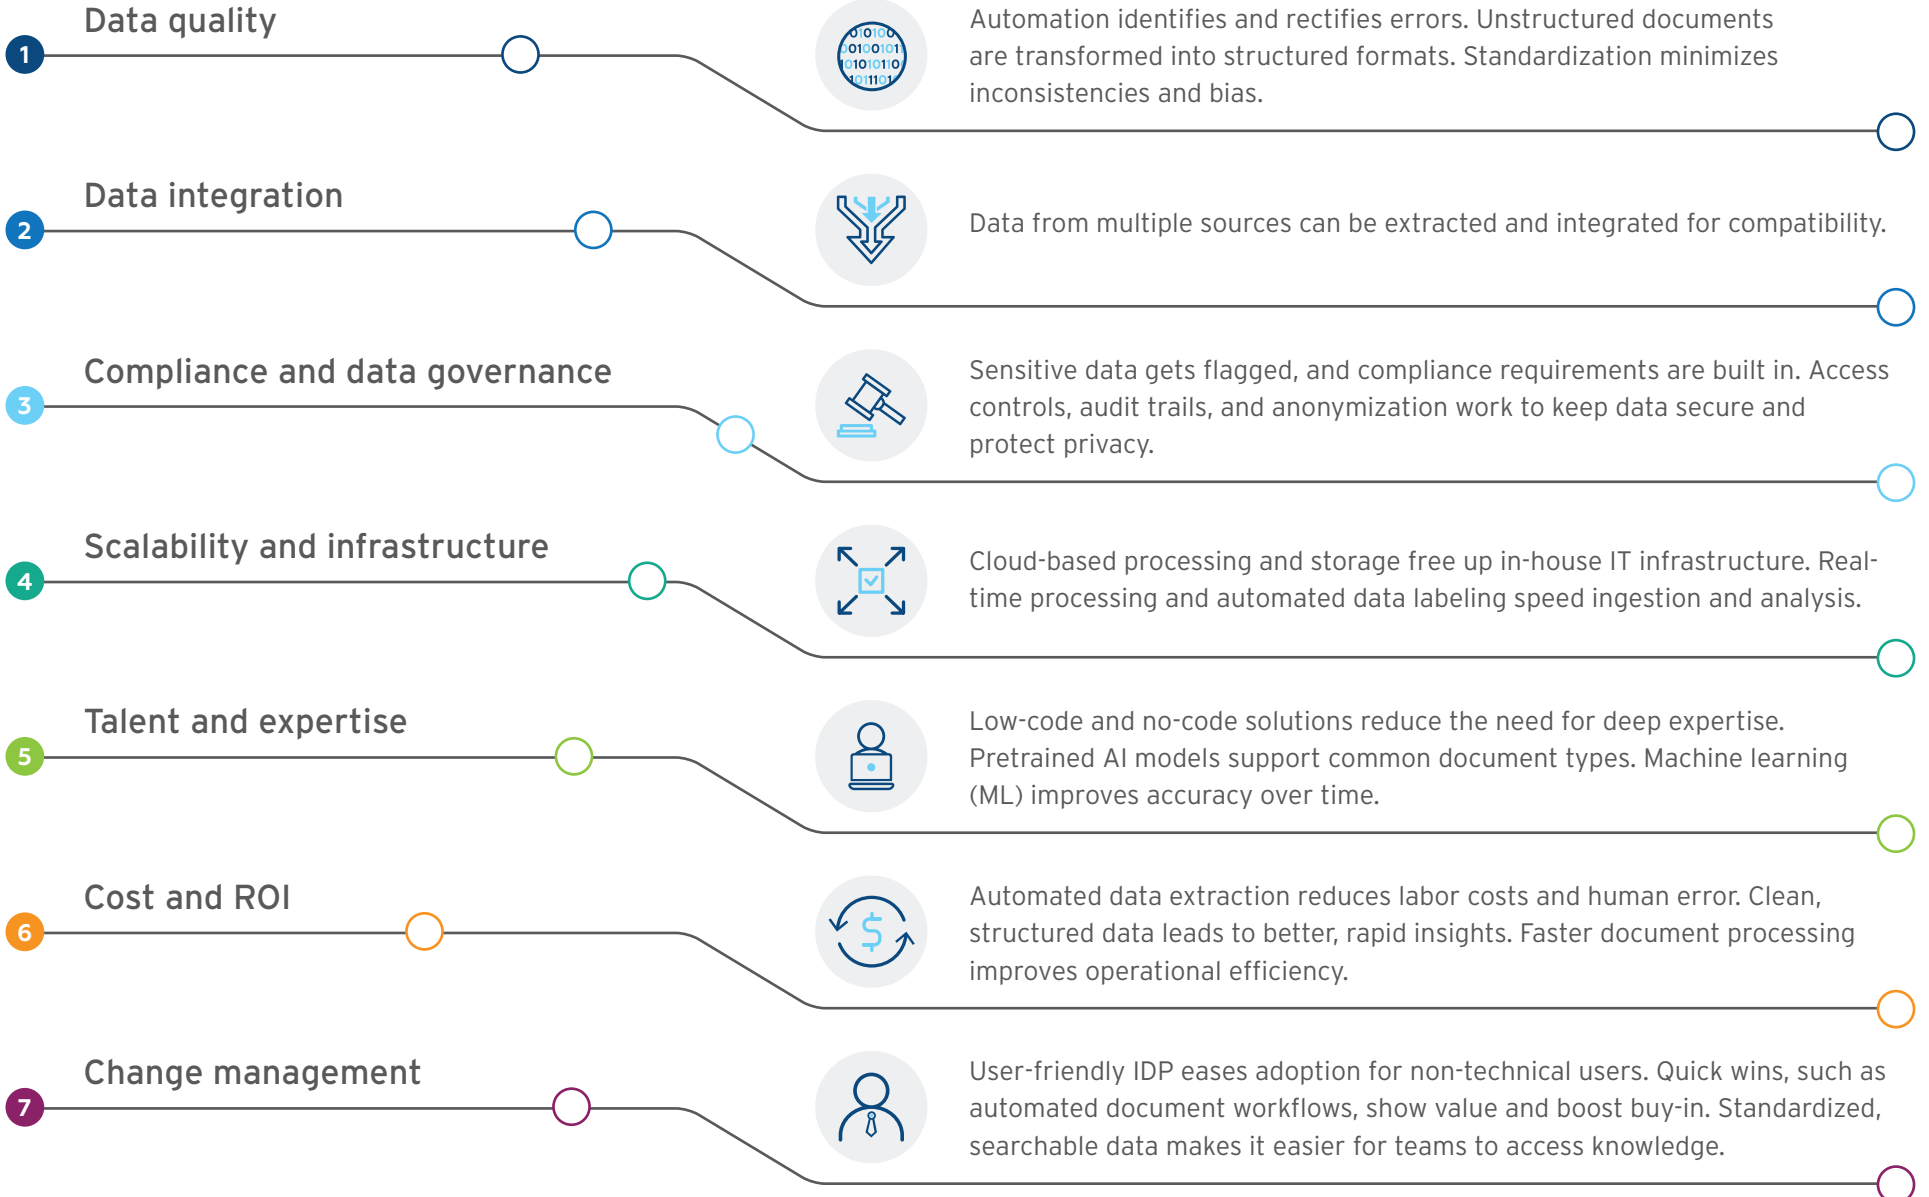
1 Data quality

Automation identifies and rectifies errors. Unstructured documents are transformed into structured formats. Standardization minimizes inconsistencies and bias.

2 Data integration

Data from multiple sources can be extracted and integrated for compatibility.

3 Compliance and data governance

Sensitive data gets flagged, and compliance requirements are built in. Access controls, audit trails, and anonymization work to keep data secure and protect privacy.

4 Scalability and infrastructure

Cloud-based processing and storage free up in-house IT infrastructure. Real-time processing and automated data labeling speed ingestion and analysis.

5 Talent and expertise

Low-code and no-code solutions reduce the need for deep expertise. Pretrained AI models support common document types. Machine learning (ML) improves accuracy over time.

6 Cost and ROI

Automated data extraction reduces labor costs and human error. Clean, structured data leads to better, rapid insights. Faster document processing improves operational efficiency.

7 Change management

User-friendly IDP eases adoption for non-technical users. Quick wins, such as automated document workflows, show value and boost buy-in. Standardized, searchable data makes it easier for teams to access knowledge.